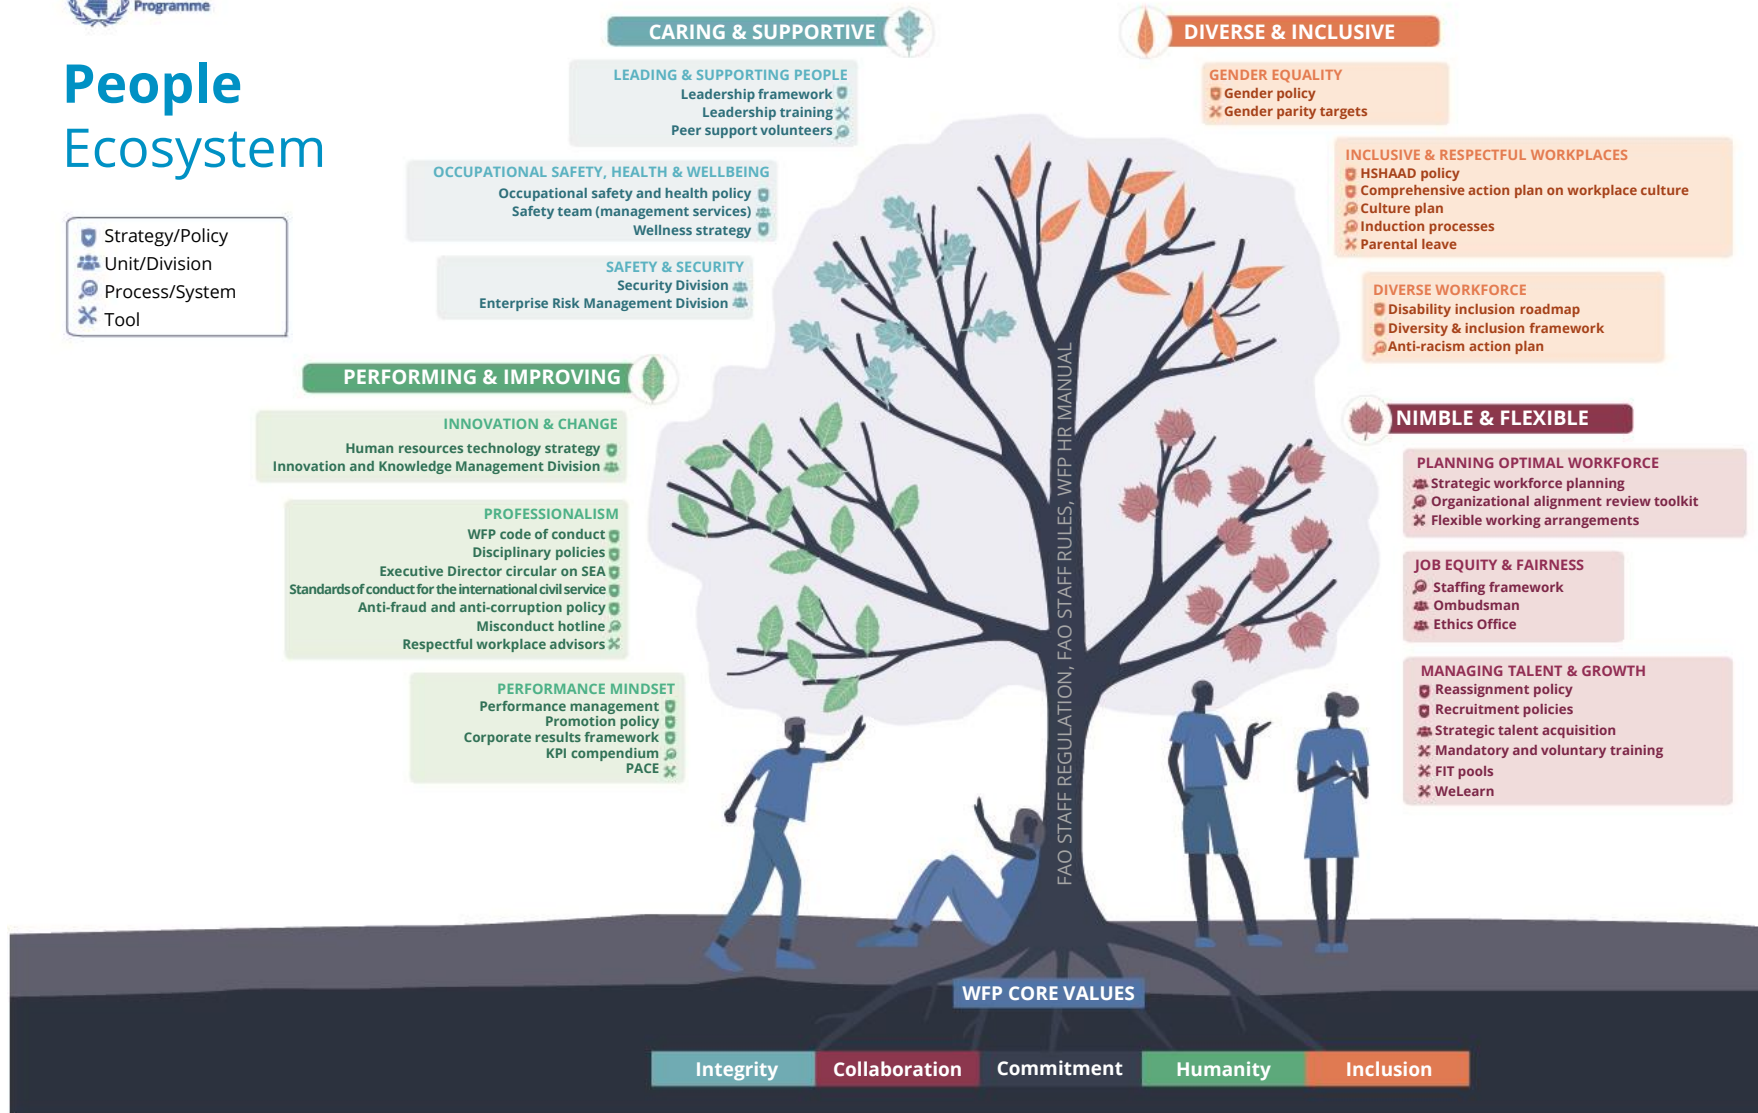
Programme

People
Ecosystem

Strategy/Policy
Unit/Division
Process/System
Tool

CARING & SUPPORTIVE

LEADING & SUPPORTING PEOPLE
Leadership framework
Leadership training
Peer support volunteers

OCCUPATIONAL SAFETY, HEALTH & WELLBEING
Occupational safety and health policy
Safety team (management services)
Wellness strategy

SAFETY & SECURITY
Security Division
Enterprise Risk Management Division

PERFORMING & IMPROVING

INNOVATION & CHANGE
Human resources technology strategy
Innovation and Knowledge Management Division

PROFESSIONALISM
WFP code of conduct
Disciplinary policies
Executive Director circular on SEA
Standards of conduct for the international civil service
Anti-fraud and anti-corruption policy
Misconduct hotline
Respectful workplace advisors

PERFORMANCE MINDSET
Performance management
Promotion policy
Corporate results framework
KPI compendium
PACE

DIVERSE & INCLUSIVE

GENDER EQUALITY
Gender policy
Gender parity targets

INCLUSIVE & RESPECTFUL WORKPLACES
HSHAAD policy
Comprehensive action plan on workplace culture
Culture plan
Induction processes
Parental leave

DIVERSE WORKFORCE
Disability inclusion roadmap
Diversity & inclusion framework
Anti-racism action plan

NIMBLE & FLEXIBLE

PLANNING OPTIMAL WORKFORCE
Strategic workforce planning
Organizational alignment review toolkit
Flexible working arrangements

JOB EQUITY & FAIRNESS
Staffing framework
Ombudsman
Ethics Office

MANAGING TALENT & GROWTH
Reassignment policy
Recruitment policies
Strategic talent acquisition
Mandatory and voluntary training
FIT pools
WeLearn

FAO STAFF REGULATION, FAO STAFF RULES, WFP HR MANUAL

WFP CORE VALUES

Integrity
Collaboration
Commitment
Humanity
Inclusion